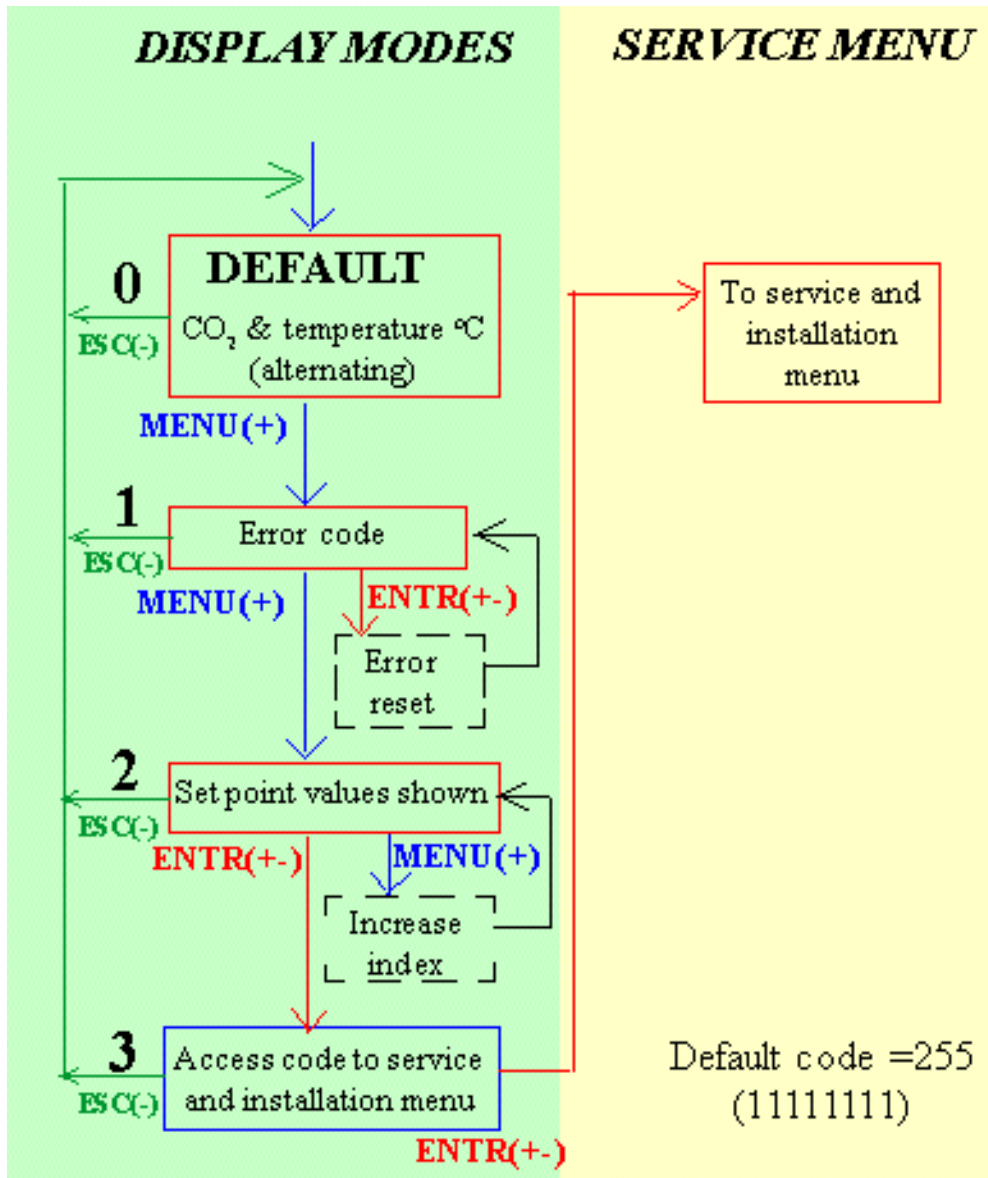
DISPLAY MODES

SERVICE MENU

0

DEFAULT

$CO_2$ & temperature °C (alternating)

ESC(-)

To service and installation menu

MENU(+)

1

Error code

ESC(-)

MENU(+)

ENTR(+-)

Error reset

2

Set point values shown

ESC(-)

ENTR(+-)

MENU(+)

Increase index

3

Access code to service and installation menu

ESC(-)

ENTR(+-)

Default code =255 (11111111)